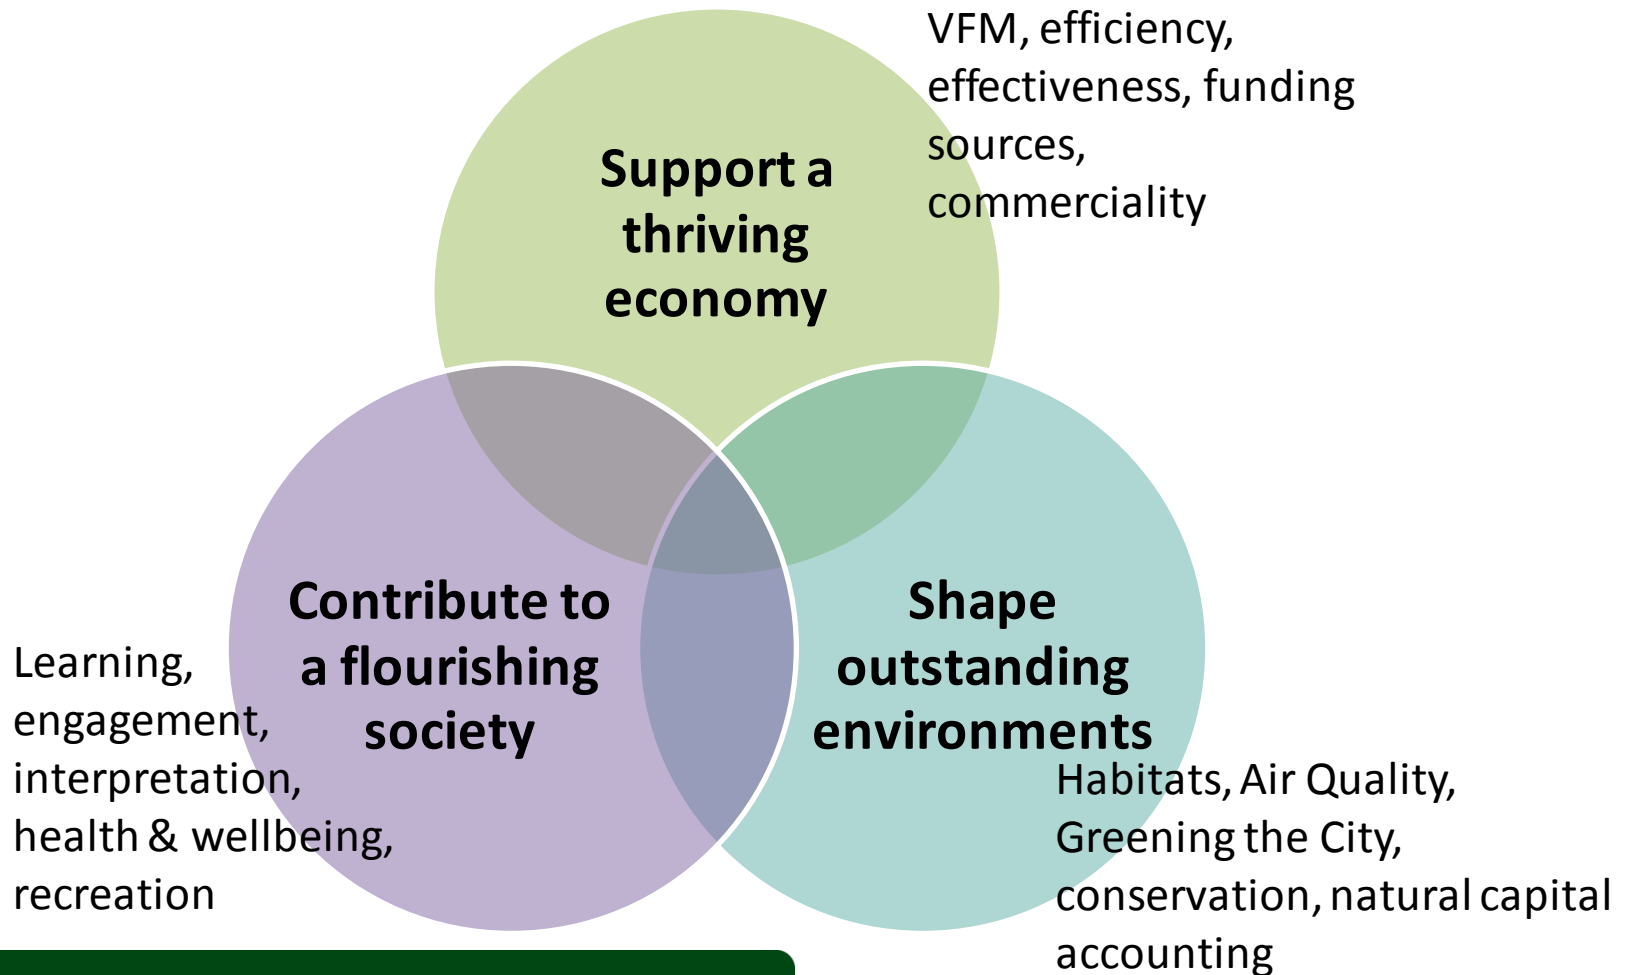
Support a thriving economy

VFM, efficiency, effectiveness, funding sources, commerciality

Contribute to a flourishing society

Learning, engagement, interpretation, health & wellbeing, recreation

Shape outstanding environments

Habitats, Air Quality, Greening the City, conservation, natural capital accounting